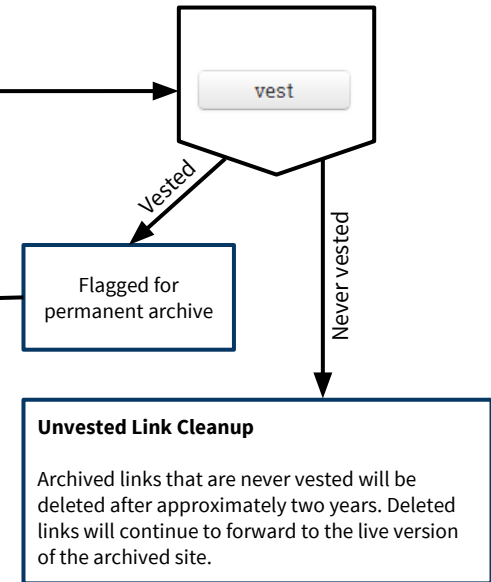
vest

Vested

Never vested

Flagged for permanent archive

**Unvested Link Cleanup**

Archived links that are never vested will be deleted after approximately two years. Deleted links will continue to forward to the live version of the archived site.